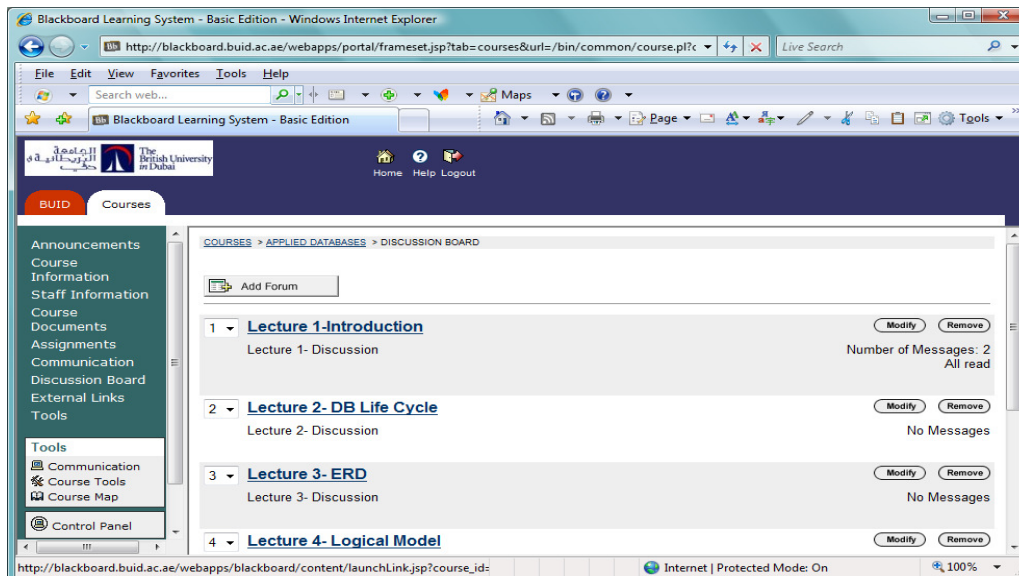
Blackboard Learning System - Basic Edition - Windows Internet Explorer

http://blackboard.buid.ac.ae/webapps/portal/frameset.jsp?tab=courses&url=/bin/common/course.pl?c

Live Search

File Edit View Favorites Tools Help

Search web...

Maps

Blackboard Learning System - Basic Edition

Page Tools

الجامعة البريطانية في دبي The British University in Dubai

Home Help Logout

BUID Courses

Announcements
Course Information
Staff Information
Course Documents
Assignments
Communication
Discussion Board
External Links
Tools

Tools
Communication
Course Tools
Course Map

Control Panel

COURSES > APPLIED DATABASES > DISCUSSION BOARD

Add Forum

1 Lecture 1-Introduction
Lecture 1- Discussion
Modify Remove
Number of Messages: 2
All read

2 Lecture 2- DB Life Cycle
Lecture 2- Discussion
Modify Remove
No Messages

3 Lecture 3- ERD
Lecture 3- Discussion
Modify Remove
No Messages

4 Lecture 4- Logical Model
Modify Remove

http://blackboard.buid.ac.ae/webapps/blackboard/content/launchLink.jsp?course_id=

Internet | Protected Mode: On

100%